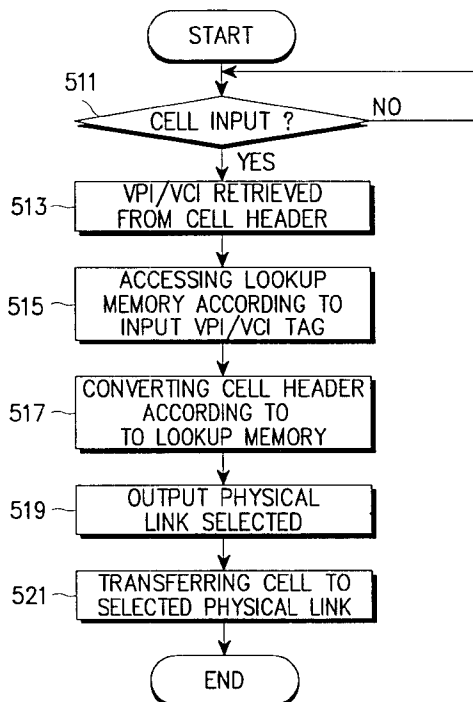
START

511

CELL INPUT ?

NO

YES

513

VPI/VCI RETRIEVED FROM CELL HEADER

515

ACCESSING LOOKUP MEMORY ACCORDING TO INPUT VPI/VCI TAG

517

CONVERTING CELL HEADER ACCORDING TO TO LOOKUP MEMORY

519

OUTPUT PHYSICAL LINK SELECTED

521

TRANSFERRING CELL TO SELECTED PHYSICAL LINK

END